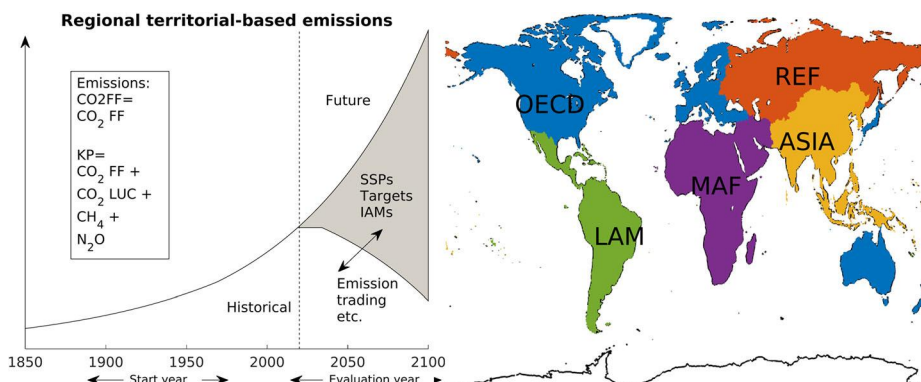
Regional territorial-based emissions

Emissions:
CO2FF=
$CO_2$ FF

KP=
$CO_2$ FF +
$CO_2$ LUC +
$CH_4$ +
$N_2O$

Future

SSPs
Targets
IAMs

Emission
trading
etc.

Historical

1850 1900 1950 2000 2050 2100

Start year

Evaluation year

OECD

REF

ASIA

MAF

LAM